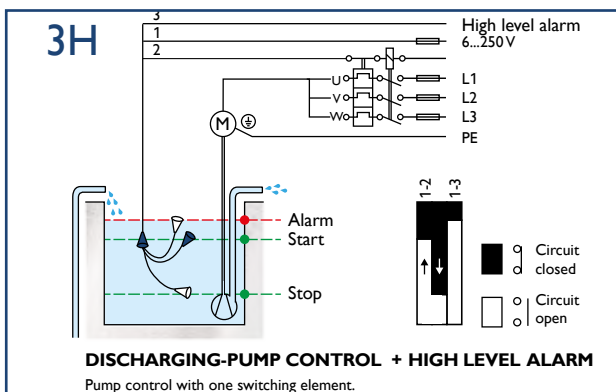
3H

3
1
2

High level alarm
6...250 V

U
V
W

L1
L2
L3
PE

M

1-2
1-3

Alarm
Start
Stop

Circuit closed

Circuit open

DISCHARGING-PUMP CONTROL + HIGH LEVEL ALARM

Pump control with one switching element.